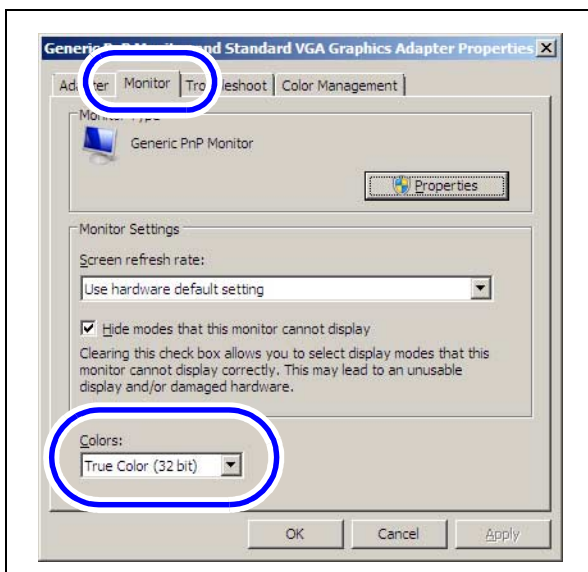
Generic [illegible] and Standard VGA Graphics Adapter Properties

Ad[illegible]ter | Monitor | Tro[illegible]leshoot | Color Management

Monitor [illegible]

Generic PnP Monitor

Properties

Monitor Settings

Screen refresh rate:

Use hardware default setting

Hide modes that this monitor cannot display

Clearing this check box allows you to select display modes that this monitor cannot display correctly. This may lead to an unusable display and/or damaged hardware.

Colors:

True Color (32 bit)

OK | Cancel | Apply